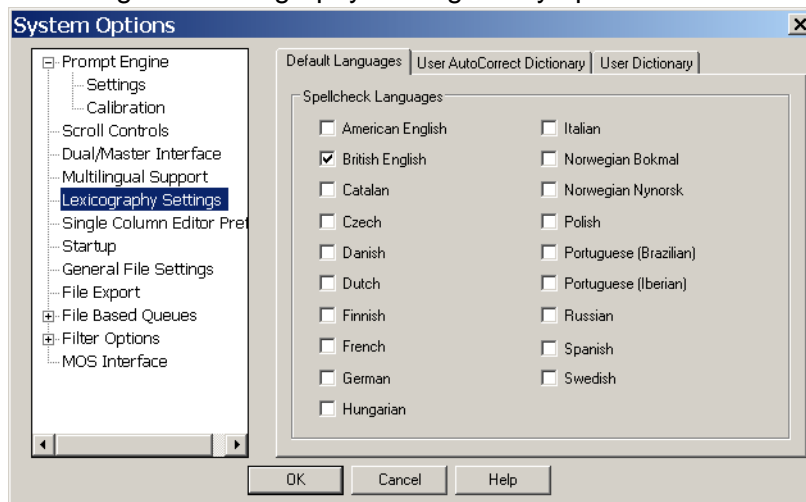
System Options

×

Prompt Engine
Settings
Calibration
Scroll Controls
Dual/Master Interface
Multilingual Support
Lexicography Settings
Single Column Editor Pref
Startup
General File Settings
File Export
File Based Queues
Filter Options
MOS Interface

Default Languages | User AutoCorrect Dictionary | User Dictionary

Spellcheck Languages

American English
British English
Catalan
Czech
Danish
Dutch
Finnish
French
German
Hungarian

Italian
Norwegian Bokmal
Norwegian Nynorsk
Polish
Portuguese (Brazilian)
Portuguese (Iberian)
Russian
Spanish
Swedish

OK | Cancel | Help